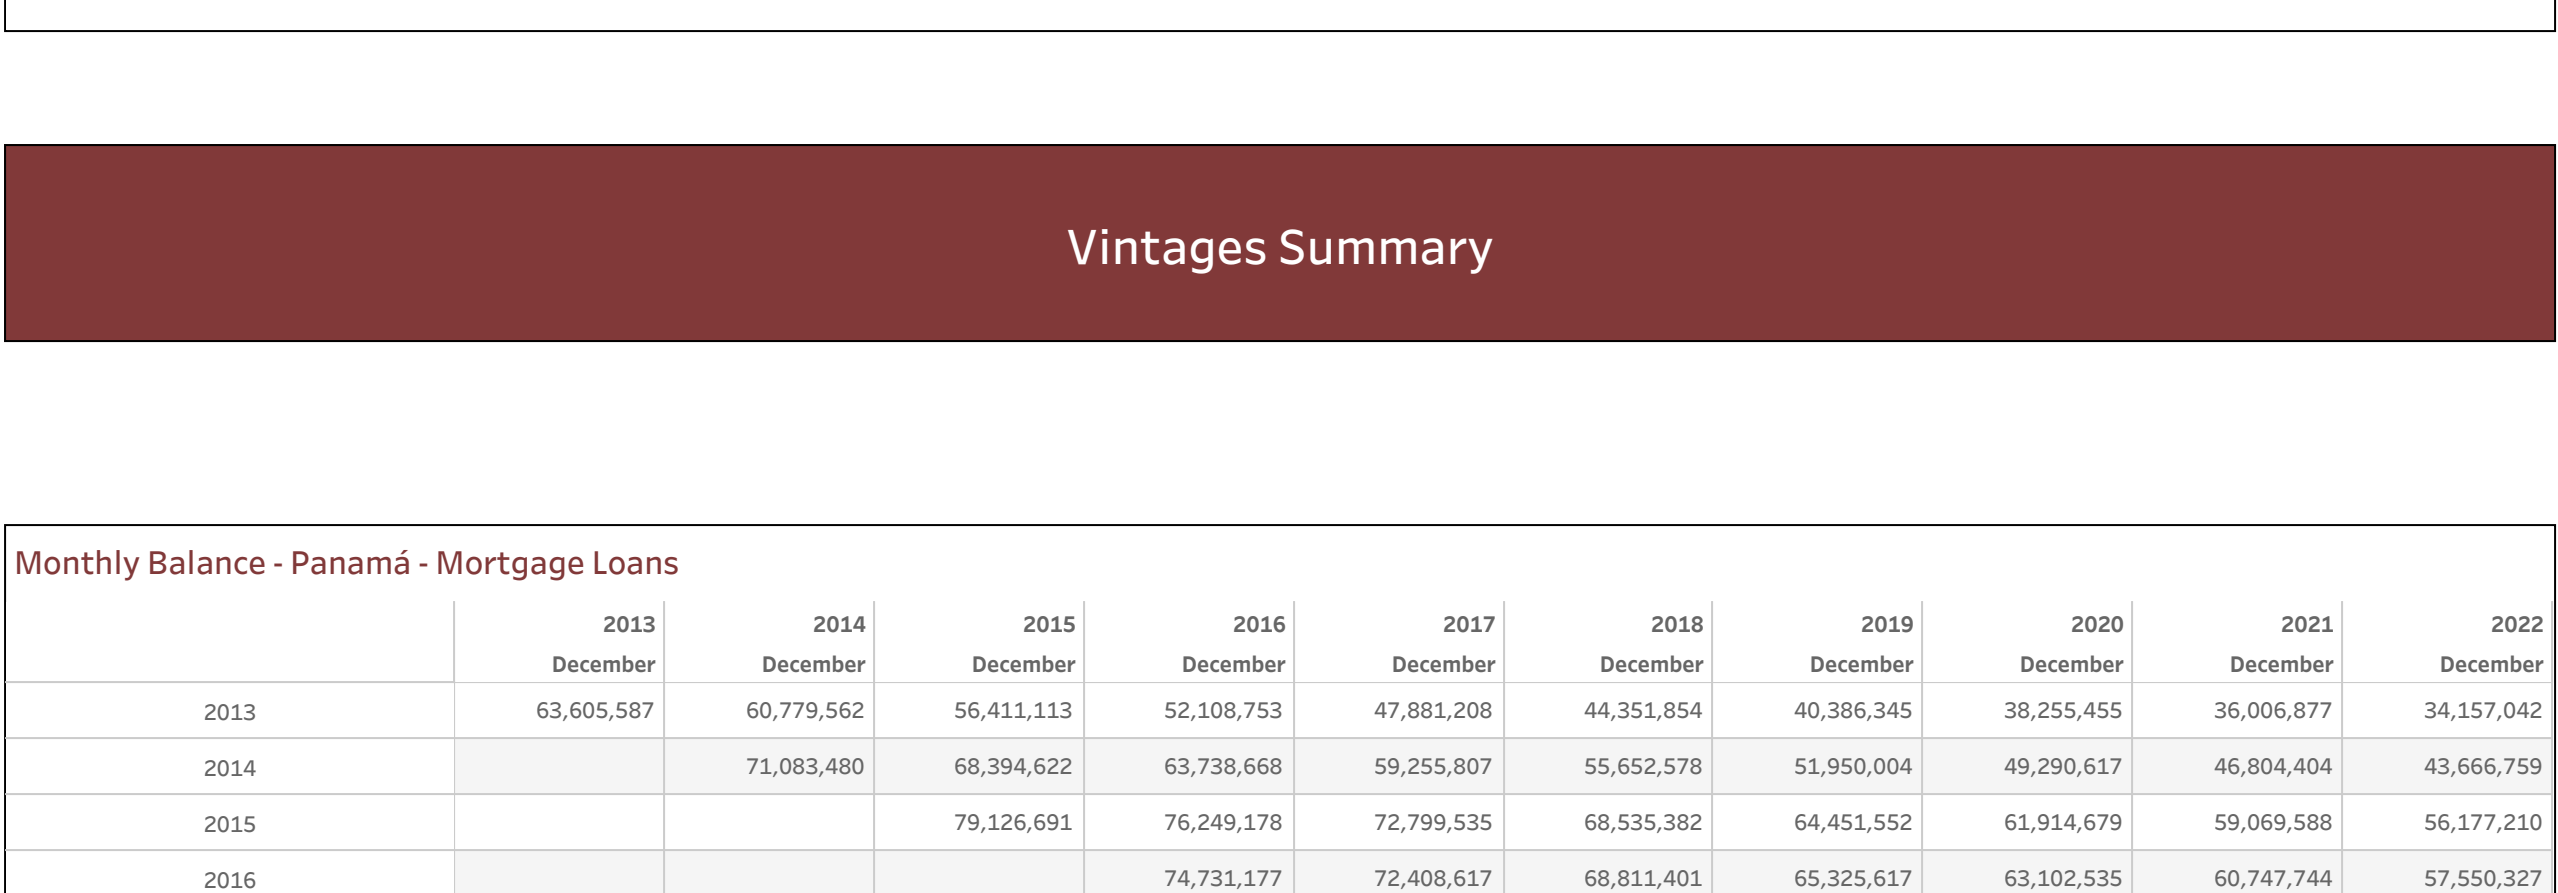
Vintages Summary

Monthly Balance - Panamá - Mortgage Loans

| | 2013 December | 2014 December | 2015 December | 2016 December | 2017 December | 2018 December | 2019 December | 2020 December | 2021 December | 2022 December |
|---|---|---|---|---|---|---|---|---|---|---|
| 2013 | 63,605,587 | 60,779,562 | 56,411,113 | 52,108,753 | 47,881,208 | 44,351,854 | 40,386,345 | 38,255,455 | 36,006,877 | 34,157,042 |
| 2014 | | 71,083,480 | 68,394,622 | 63,738,668 | 59,255,807 | 55,652,578 | 51,950,004 | 49,290,617 | 46,804,404 | 43,666,759 |
| 2015 | | | 79,126,691 | 76,249,178 | 72,799,535 | 68,535,382 | 64,451,552 | 61,914,679 | 59,069,588 | 56,177,210 |
| 2016 | | | | 74,731,177 | 72,408,617 | 68,811,401 | 65,325,617 | 63,102,535 | 60,747,744 | 57,550,327 |